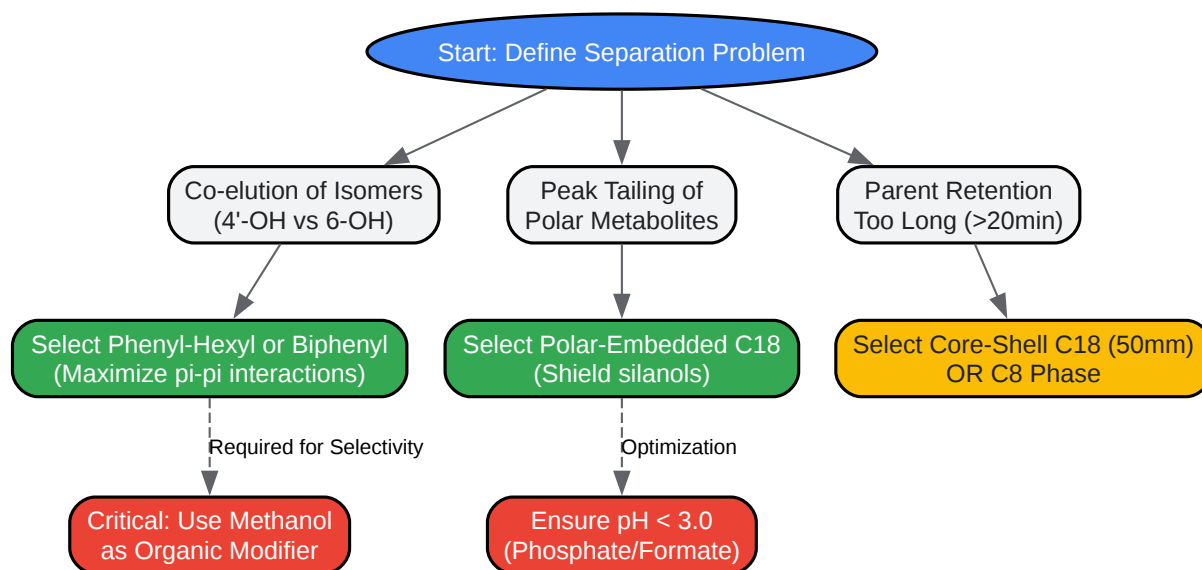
Start: Define Separation Problem

Co-elution of Isomers (4'-OH vs 6-OH)

Peak Tailing of Polar Metabolites

Parent Retention Too Long (>20min)

Select Phenyl-Hexyl or Biphenyl (Maximize pi-pi interactions)

Select Polar-Embedded C18 (Shield silanols)

Select Core-Shell C18 (50mm) OR C8 Phase

Required for Selectivity

Optimization

Critical: Use Methanol as Organic Modifier

Ensure pH < 3.0 (Phosphate/Formate)